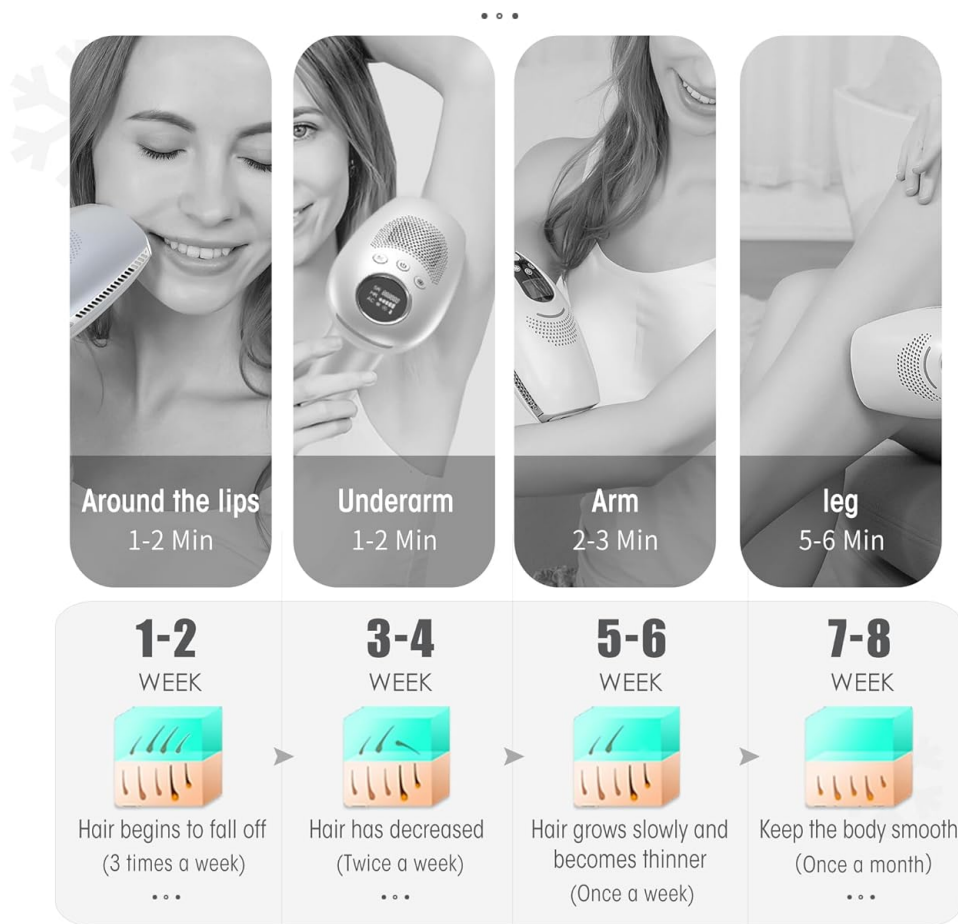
Around the lips
1-2 Min

Underarm
1-2 Min

Arm
2-3 Min

leg
5-6 Min

1-2
WEEK
Hair begins to fall off
(3 times a week)

3-4
WEEK
Hair has decreased
(Twice a week)

5-6
WEEK
Hair grows slowly and becomes thinner
(Once a week)

7-8
WEEK
Keep the body smooth
(Once a month)